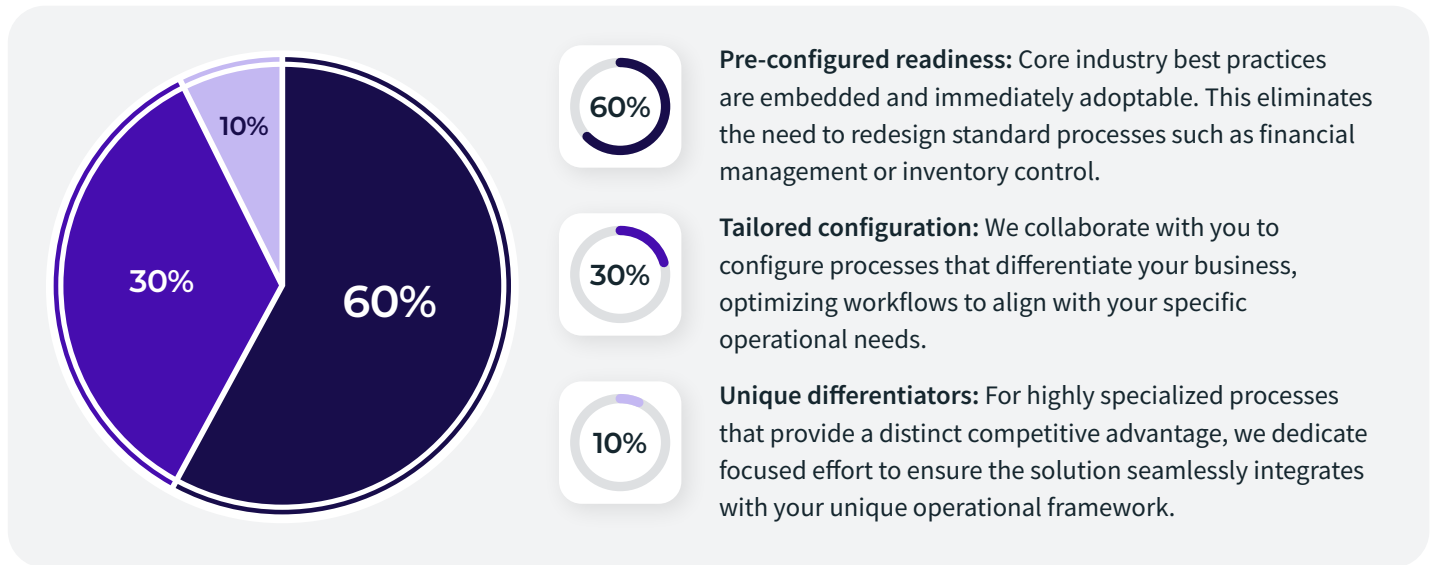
10%

30%

60%

60%

**Pre-configured readiness:** Core industry best practices are embedded and immediately adoptable. This eliminates the need to redesign standard processes such as financial management or inventory control.

30%

**Tailored configuration:** We collaborate with you to configure processes that differentiate your business, optimizing workflows to align with your specific operational needs.

10%

**Unique differentiators:** For highly specialized processes that provide a distinct competitive advantage, we dedicate focused effort to ensure the solution seamlessly integrates with your unique operational framework.